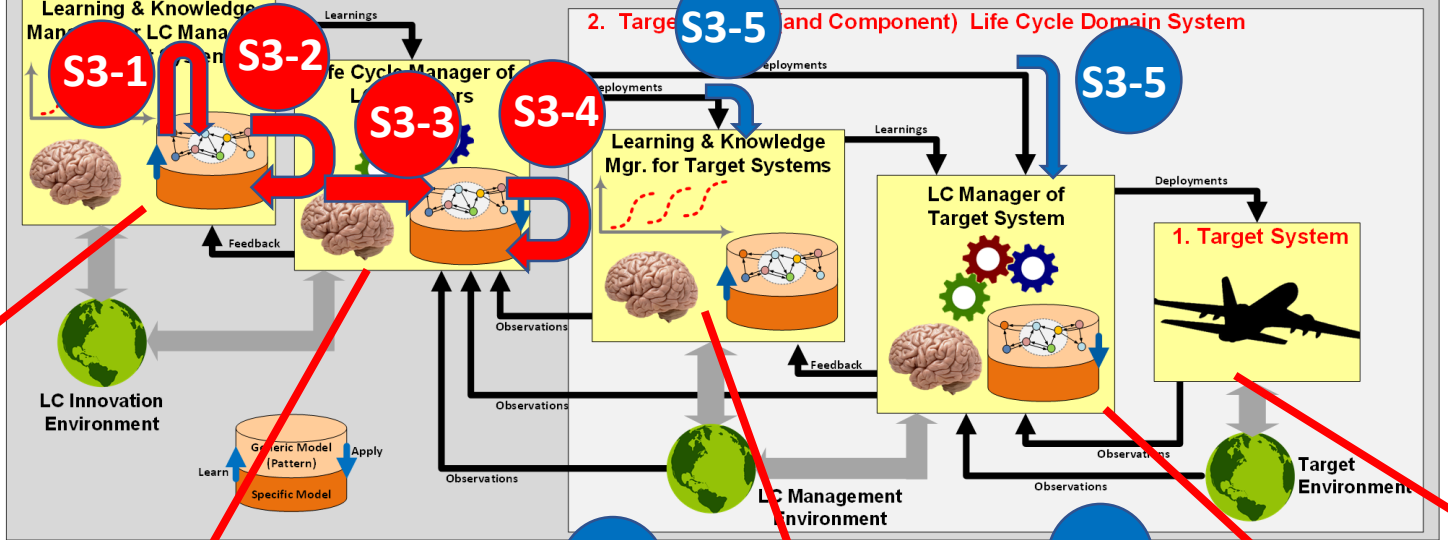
Learning & Knowledge Man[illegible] LC Mana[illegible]

S3-1

S3-2

Learnings

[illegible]fe Cycle Manager of L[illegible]rs

S3-3

S3-4

S3-5

2. Targe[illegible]and Component) Life Cycle Domain System

Deployments

Deployments

S3-5

Learning & Knowledge Mgr. for Target Systems

Learnings

LC Manager of Target System

Deployments

1. Target System

Feedback

Observations

Feedback

Observations

Observations

Observations

Observations

LC Innovation Environment

Generic Model (Pattern)

Learn

Apply

Specific Model

LC Management Environment

Target Environment